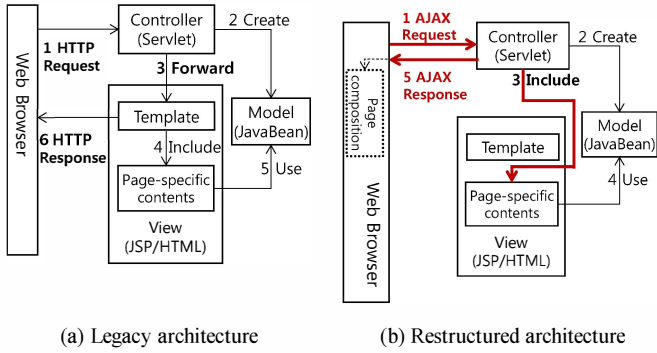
Web Browser

1 HTTP Request

Controller (Servlet)

2 Create

3 Forward

Template

Model (JavaBean)

6 HTTP Response

4 Include

Page-specific contents

5 Use

View (JSP/HTML)

(a) Legacy architecture

Web Browser

Page composition

1 AJAX Request

5 AJAX Response

Controller (Servlet)

2 Create

3 Include

Template

Model (JavaBean)

Page-specific contents

4 Use

View (JSP/HTML)

(b) Restructured architecture